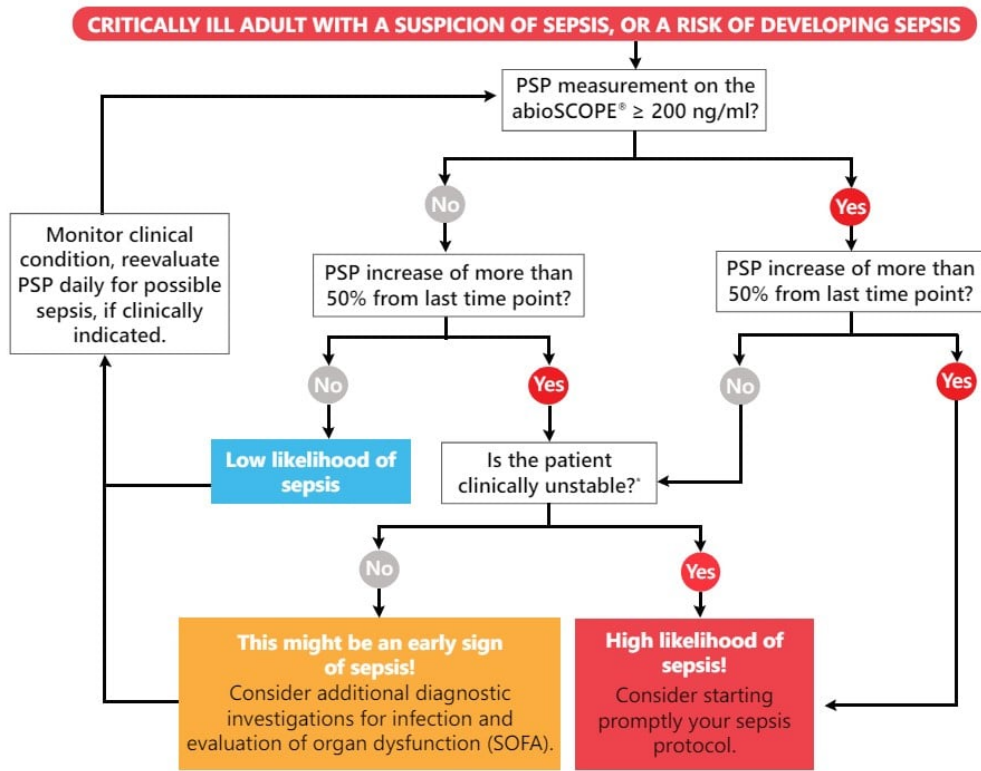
CRITICALLY ILL ADULT WITH A SUSPICION OF SEPSIS, OR A RISK OF DEVELOPING SEPSIS

PSP measurement on the abioSCOPE® ≥ 200 ng/ml?

Monitor clinical condition, reevaluate PSP daily for possible sepsis, if clinically indicated.

No

Yes

PSP increase of more than 50% from last time point?

PSP increase of more than 50% from last time point?

No

Yes

No

Yes

Low likelihood of sepsis

Is the patient clinically unstable?*

No

Yes

This might be an early sign of sepsis!
Consider additional diagnostic investigations for infection and evaluation of organ dysfunction (SOFA).

High likelihood of sepsis!
Consider starting promptly your sepsis protocol.